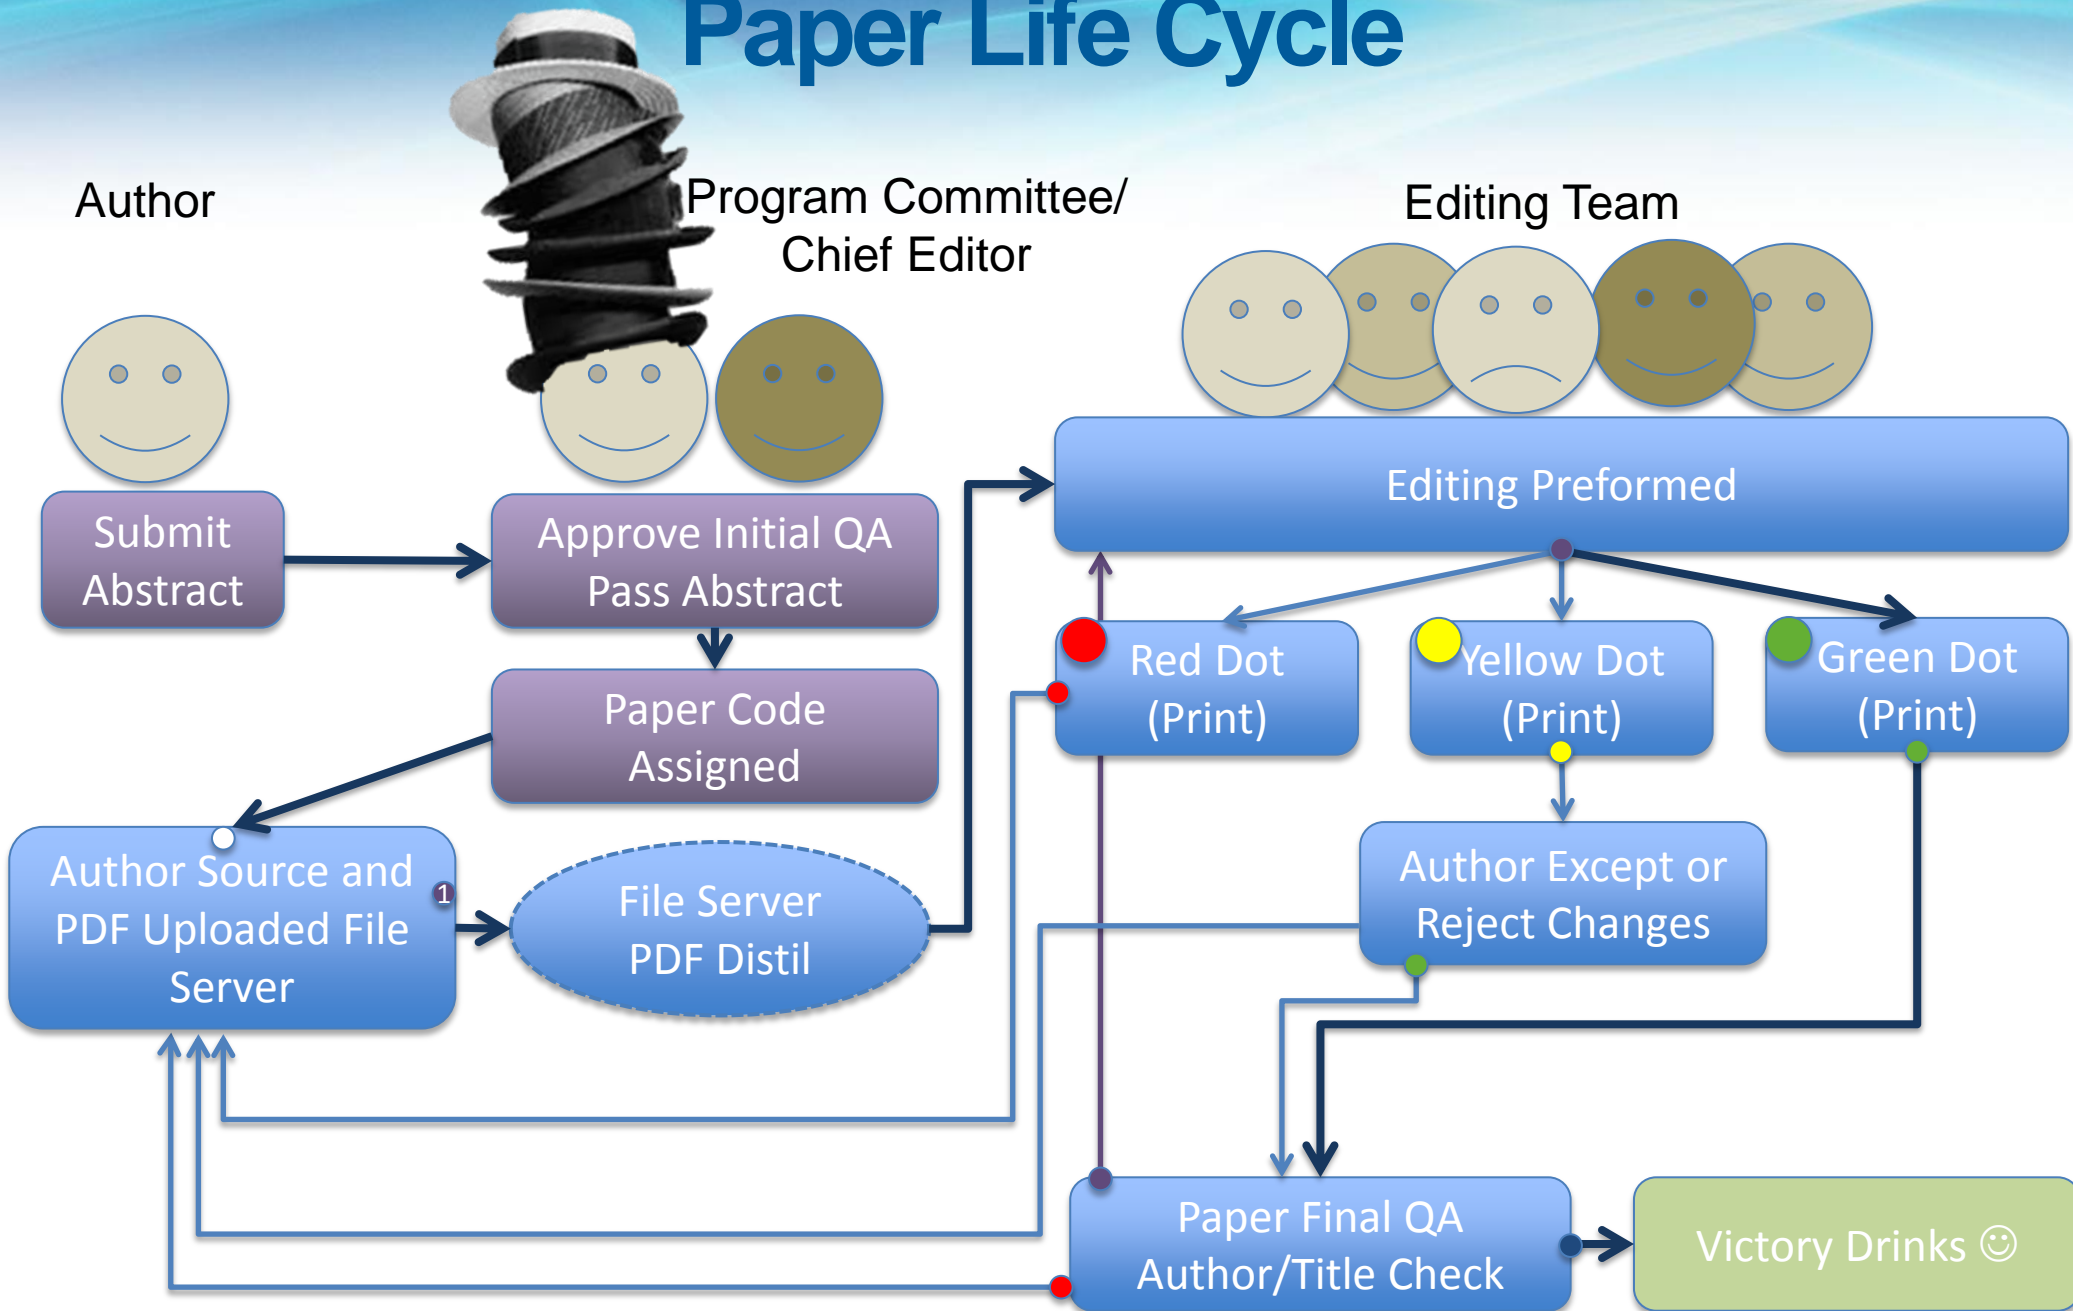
Paper Life Cycle

Author

Program Committee/ Chief Editor

Editing Team

Submit Abstract

Approve Initial QA Pass Abstract

Paper Code Assigned

Editing Preformed

Red Dot (Print)

Yellow Dot (Print)

Green Dot (Print)

Author Source and PDF Uploaded File Server

1

File Server PDF Distil

Author Except or Reject Changes

Paper Final QA Author/Title Check

Victory Drinks ☺